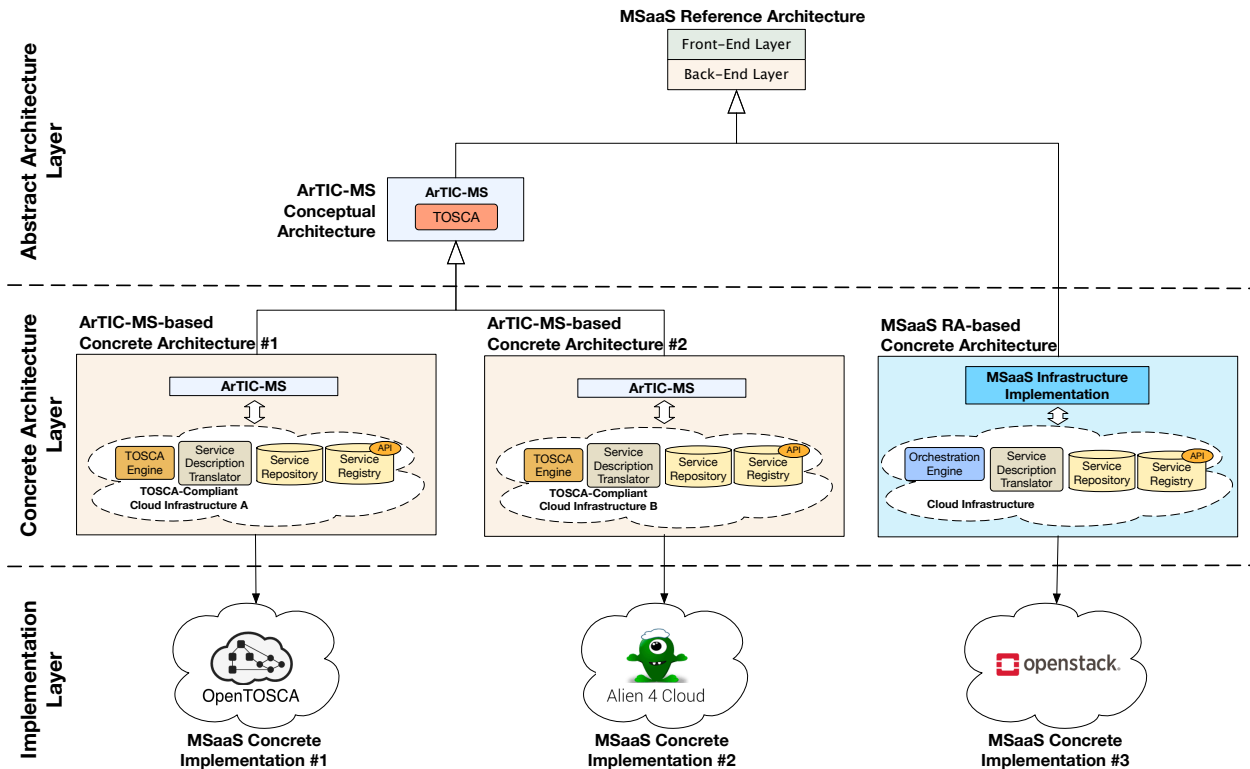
MSaaS Reference Architecture

Front-End Layer

Back-End Layer

Abstract Architecture Layer

ArTIC-MS Conceptual Architecture

ArTIC-MS

TOSCA

Concrete Architecture Layer

ArTIC-MS-based Concrete Architecture #1

ArTIC-MS

TOSCA Engine

Service Description Translator

Service Repository

API

Service Registry

TOSCA-Compliant Cloud Infrastructure A

ArTIC-MS-based Concrete Architecture #2

ArTIC-MS

TOSCA Engine

Service Description Translator

Service Repository

API

Service Registry

TOSCA-Compliant Cloud Infrastructure B

MSaaS RA-based Concrete Architecture

MSaaS Infrastructure Implementation

Orchestration Engine

Service Description Translator

Service Repository

API

Service Registry

Cloud Infrastructure

Implementation Layer

OpenTOSCA

MSaaS Concrete Implementation #1

Alien 4 Cloud

MSaaS Concrete Implementation #2

openstack.

MSaaS Concrete Implementation #3